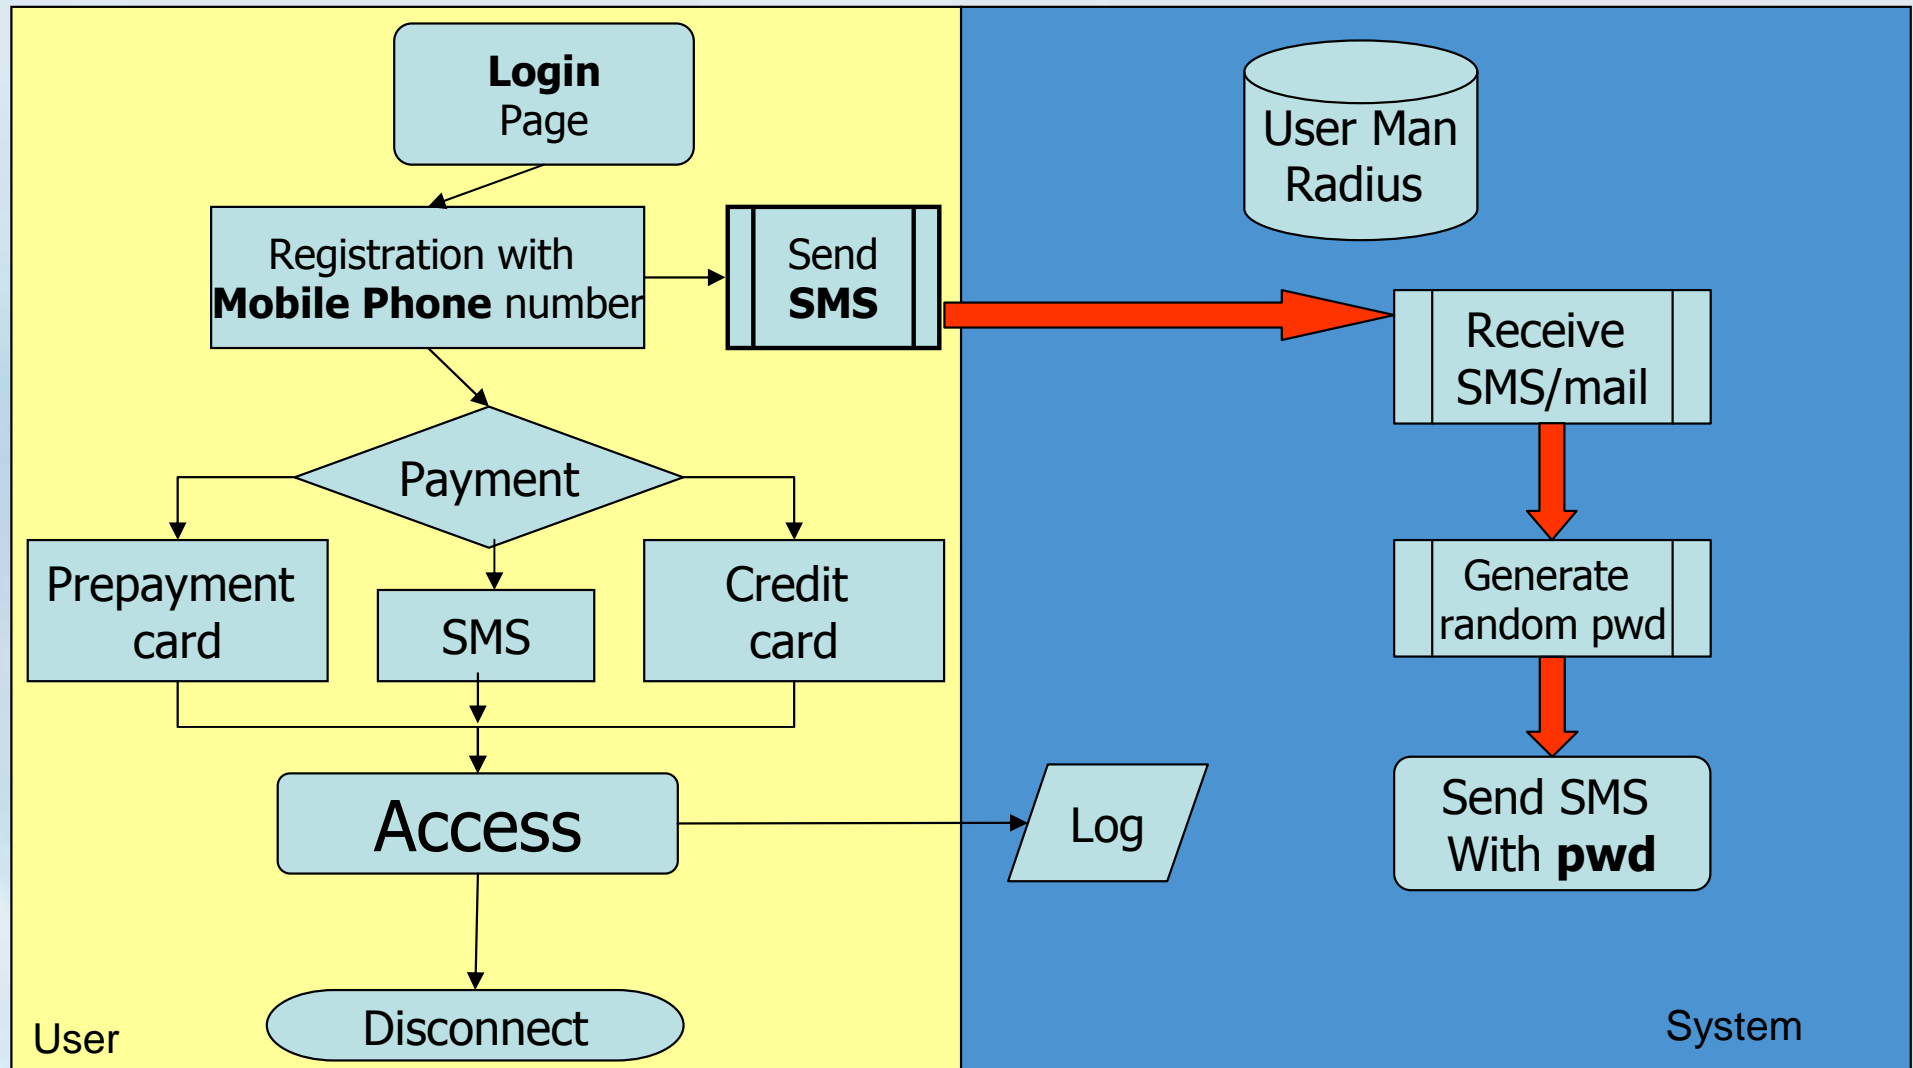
Login
Page

Registration with
Mobile Phone number

Send
SMS

Payment

Prepayment
card

SMS

Credit
card

Access

Disconnect

User

User Man
Radius

Receive
SMS/mail

Generate
random pwd

Send SMS
With pwd

Log

System